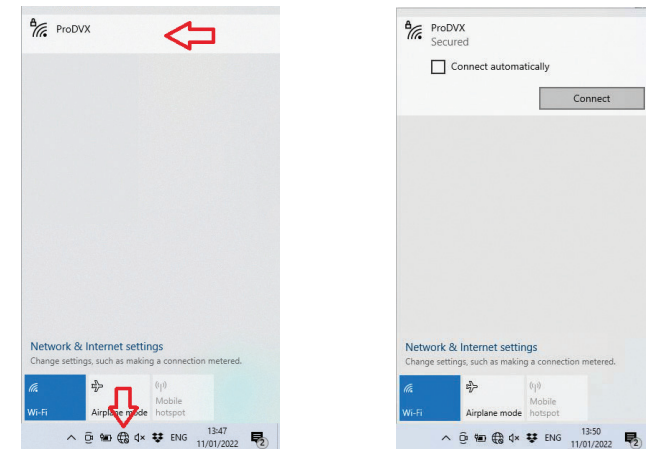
ProDVX

Network & Internet settings
Change settings, such as making a connection metered.

Wi-Fi
Airplane mode
Mobile hotspot

ENG
13:47
11/01/2022
2

ProDVX
Secured

Connect automatically

Connect

Network & Internet settings
Change settings, such as making a connection metered.

Wi-Fi
Airplane mode
Mobile hotspot

ENG
13:50
11/01/2022
2